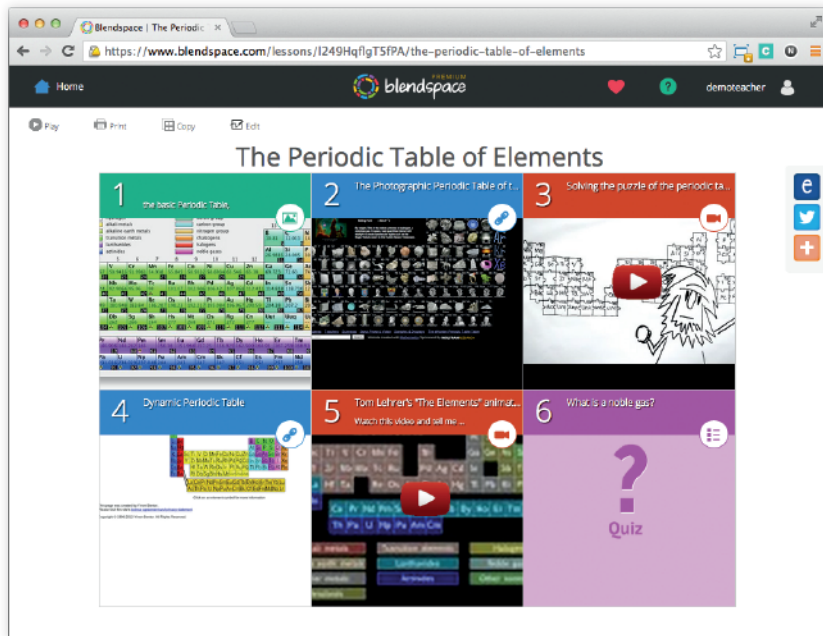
Blendspace | The Periodic ×

https://www.blendspace.com/lessons/I249HqflgT5fPA/the-periodic-table-of-elements

Home

PREMIUM blendspace

demoteacher

Play Print Copy Edit

The Periodic Table of Elements

1 the basic Periodic Table,

2 The Photographic Periodic Table of t...

3 Solving the puzzle of the periodic ta...

4 Dynamic Periodic Table

5 Tom Lehrer's "The Elements" animat... Watch this video and tell me ...

6 What is a noble gas?

?

Quiz